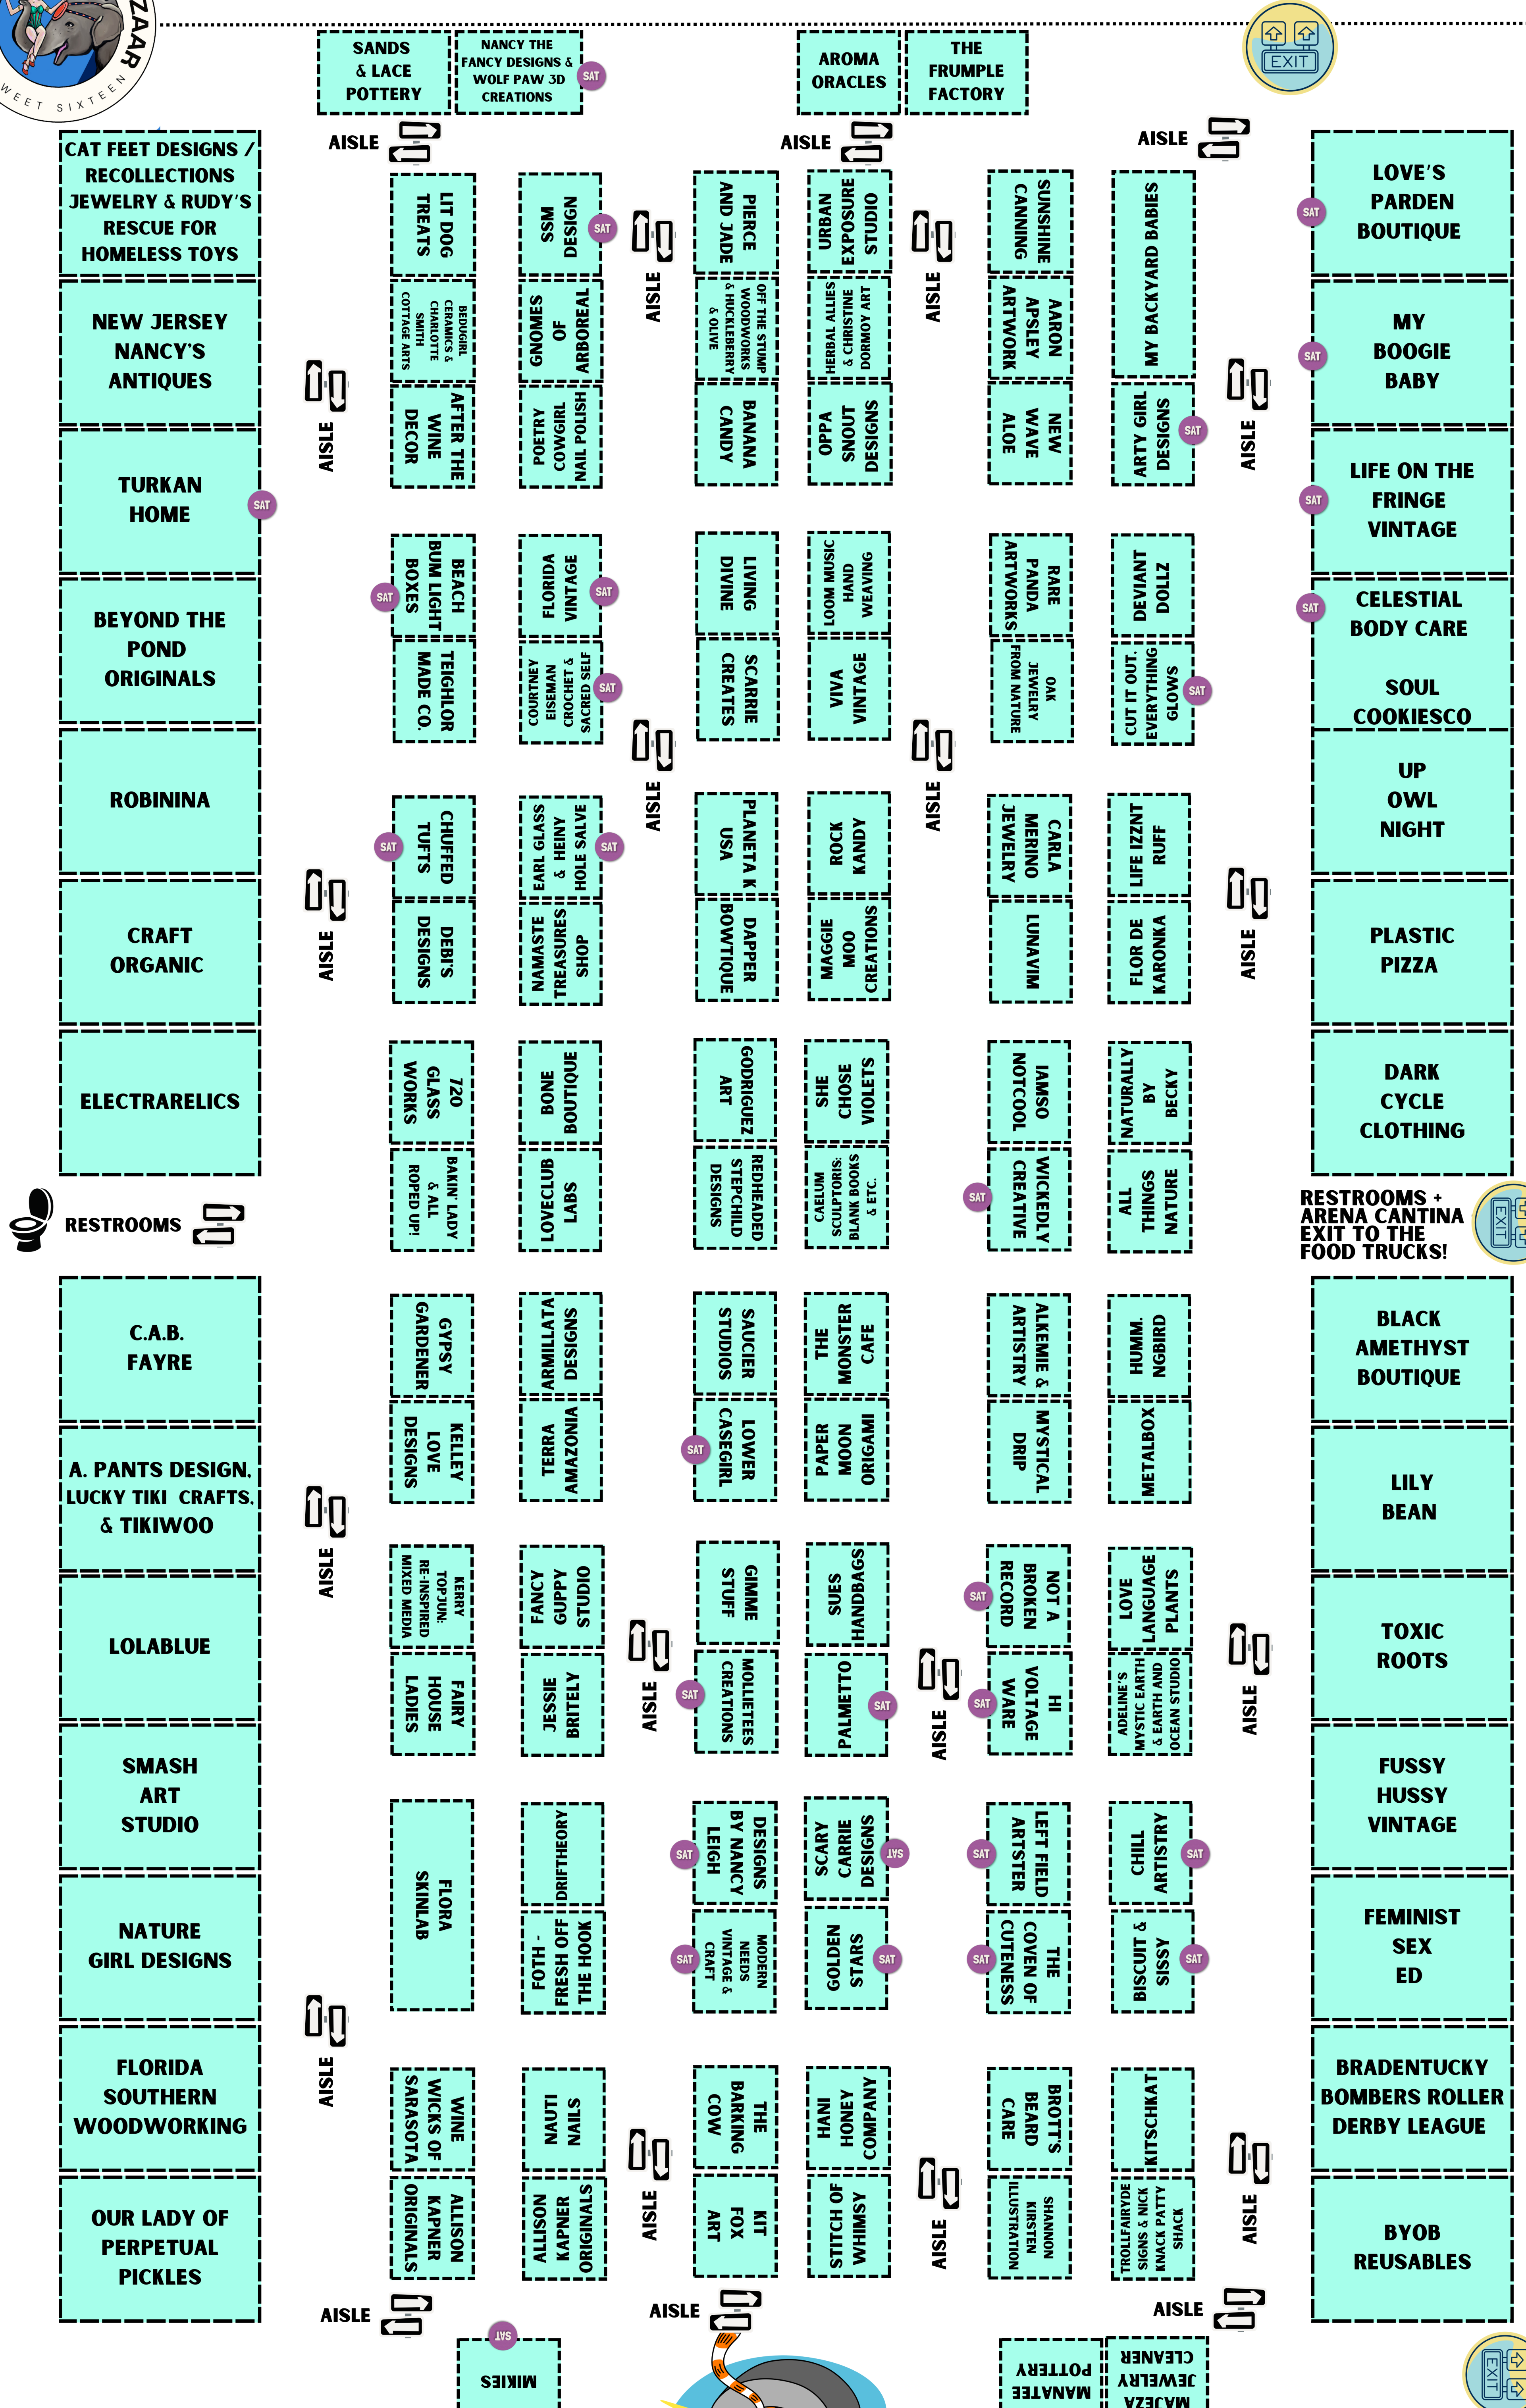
ZAAR
WEET SIXTEEN

SANDS & LACE POTTERY

NANCY THE FANCY DESIGNS & WOLF PAW 3D CREATIONS SAT

AROMA ORACLES

THE FRUMPLE FACTORY

EXIT

AISLE

AISLE

AISLE

CAT FEET DESIGNS / RECOLLECTIONS JEWELRY & RUDY'S RESCUE FOR HOMELESS TOYS

NEW JERSEY NANCY'S ANTIQUES

TURKAN HOME SAT

BEYOND THE POND ORIGINALS

ROBININA

CRAFT ORGANIC

ELECTRARELICS

RESTROOMS

C.A.B. FAYRE

A. PANTS DESIGN, LUCKY TIKI CRAFTS, & TIKIWOO

LOLABLUE

SMASH ART STUDIO

NATURE GIRL DESIGNS

FLORIDA SOUTHERN WOODWORKING

OUR LADY OF PERPETUAL PICKLES

LIT DOG TREATS

BEDUGIRL CERAMICS & CHARLOTTE SMITH COTTAGE ARTS

AFTER THE WINE DECOR

SAT BEACH BUM LIGHT BOXES

TEIGHLOR MADE CO.

SAT CHUFFED TUFTS

DEBI'S DESIGNS

720 GLASS WORKS

BAKIN' LADY & ALL ROPED UP!

GYPSY GARDENER

KELLEY LOVE DESIGNS

KERRY TOPJUN: RE-INSPIRED MIXED MEDIA

FAIRY HOUSE LADIES

FLORA SKINLAB

WINE WICKS OF SARASOTA

ALLISON KAPNER ORIGINALS

SSM DESIGN SAT

GNOMES OF ARBOREAL

POETRY COWGIRL NAIL POLISH

FLORIDA VINTAGE SAT

COURTNEY EISEMAN CROCHET & SACRED SELF SAT

EARL GLASS & HEINY HOLE SALVE SAT

NAMASTE TREASURES SHOP

BONE BOUTIQUE

LOVECLUB LABS

ARMILLATA DESIGNS

TERRA AMAZONIA

FANCY GUPPY STUDIO

JESSIE BRITELY

DRIFTHEORY

FOTH - FRESH OFF THE HOOK

NAUTI NAILS

ALLISON KAPNER ORIGINALS

AISLE

PIERCE AND JADE

OFF THE STUMP WOODWORKS & HUCKLEBERRY & OLIVE

BANANA CANDY

LIVING DIVINE

SCARRIE CREATES

PLANETA K USA

DAPPER BOWTIQUE

GODRIGUEZ ART

REDHEADED STEPCHILD DESIGNS

SAUCIER STUDIOS

SAT LOWER CASEGIRL

GIMME STUFF

SAT MOLIETEES CREATIONS

SAT DESIGNS BY NANCY LEIGH

SAT MODERN NEEDS VINTAGE & CRAFT

THE BARKING COW

KIT FOX ART

URBAN EXPOSURE STUDIO

HERBAL ALLIES & CHRISTINE DORMOY ART

OPPA SNOUT DESIGNS

LOOM MUSIC HAND WEAVING

VIVA VINTAGE

ROCK KANDY

MAGGIE MOO CREATIONS

SHE CHOSE VIOLETS

CAELUM SCULPTORIS: BLANK BOOKS & ETC.

THE MONSTER CAFE

PAPER MOON ORIGAMI

SUES HANDBAGS

PALMETTO SAT

SCARY CARRIE DESIGNS SAT

GOLDEN STARS SAT

HANI HONEY COMPANY

STITCH OF WHIMSY

AISLE

SUNSHINE CANNING

AARON APSLEY ARTWORK

NEW WAVE ALOE

RARE PANDA ARTWORKS

OAK JEWELRY FROM NATURE

CARLA MERINO JEWELRY

LUNAVIM

IAMSO NOTCOOL

SAT WICKEDLY CREATIVE

ALKEMIE & ARTISTRY

MYSTICAL DRIP

SAT NOT A BROKEN RECORD

SAT HI VOLTAGE WARE

SAT LEFT FIELD ARTSTER

SAT THE COVEN OF CUTENESS

BROTT'S BEARD CARE

SHANNON KIRSTEN ILLUSTRATION

MY BACKYARD BABIES

ARTY GIRL DESIGNS SAT

DEVIANT DOLLZ

CUT IT OUT, EVERYTHING GLOWS SAT

LIFE IZZNT RUFF

FLOR DE KARONKA

NATURALLY BY BECKY

ALL THINGS NATURE

HUMM. NGBIRD

METALBOX

LOVE LANGUAGE PLANTS

ADELINE'S MYSTIC EARTH & EARTH AND OCEAN STUDIO

CHILL ARTISTRY SAT

BISCUIT & SISSY SAT

KITSCHKAT

TROLLFAIRYDE SIGNS & NICK KNACK PATTY SHACK

SAT LOVE'S PARDEN BOUTIQUE

SAT MY BOOGIE BABY

SAT LIFE ON THE FRINGE VINTAGE

SAT CELESTIAL BODY CARE

SOUL COOKIESCO

UP OWL NIGHT

PLASTIC PIZZA

DARK CYCLE CLOTHING

RESTROOMS + ARENA CANTINA EXIT TO THE FOOD TRUCKS!

BLACK AMETHYST BOUTIQUE

LILY BEAN

TOXIC ROOTS

FUSSY HUSSY VINTAGE

FEMINIST SEX ED

BRADENTUCKY BOMBERS ROLLER DERBY LEAGUE

BYOB REUSABLES

AISLE

AISLE

AISLE

MIKIES SAT

MANATEE POTTERY

MAJEZA JEWELRY CLEANER

EXIT